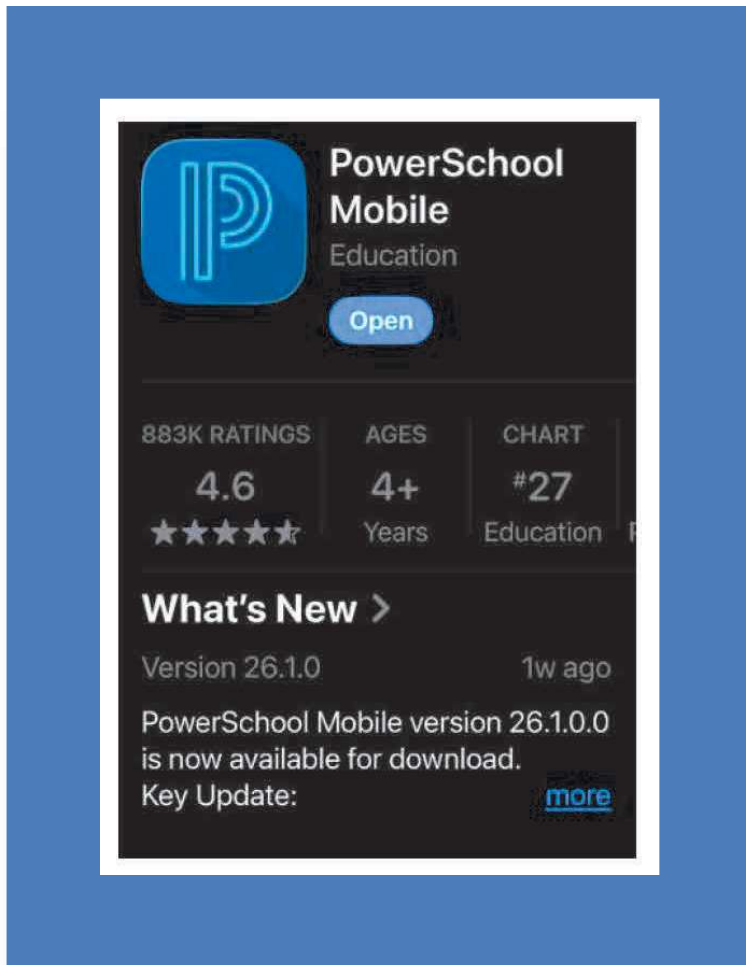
PowerSchool Mobile
Education
Open

883K RATINGS
4.6
★★★★★

AGES
4+
Years

CHART
#27
Education

What's New >
Version 26.1.0
1w ago
PowerSchool Mobile version 26.1.0.0 is now available for download.
Key Update:
more